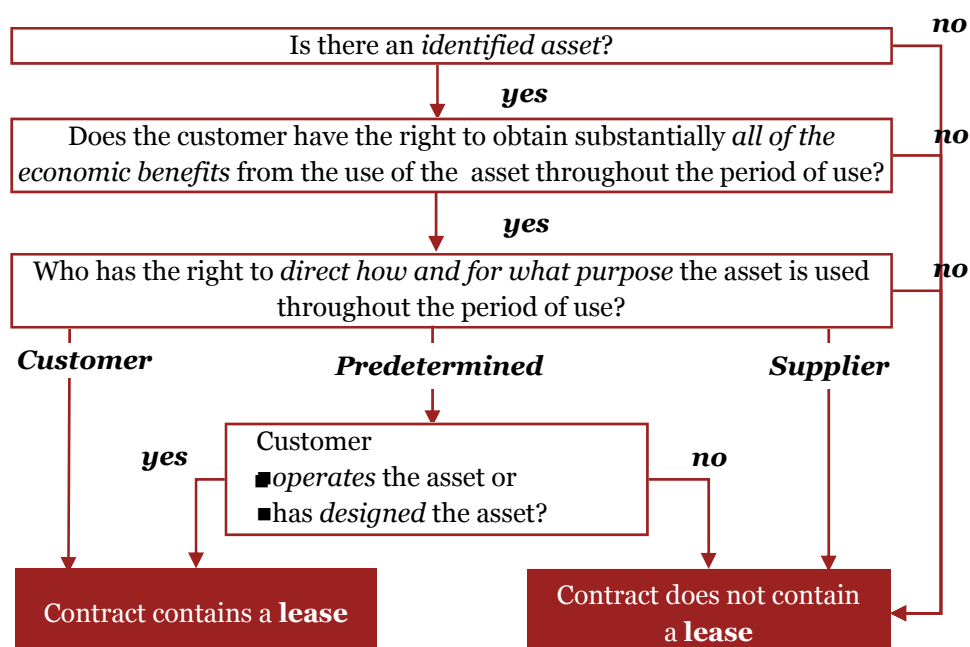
Is there an *identified asset*?

**no**

***yes***

Does the customer have the right to obtain substantially *all of the economic benefits* from the use of the asset throughout the period of use?

***no***

***yes***

Who has the right to *direct how and for what purpose* the asset is used throughout the period of use?

***no***

***Customer***

***Predetermined***

***Supplier***

***yes***

Customer
■*operates* the asset or
■has *designed* the asset?

***no***

Contract contains a **lease**

Contract does not contain a **lease**